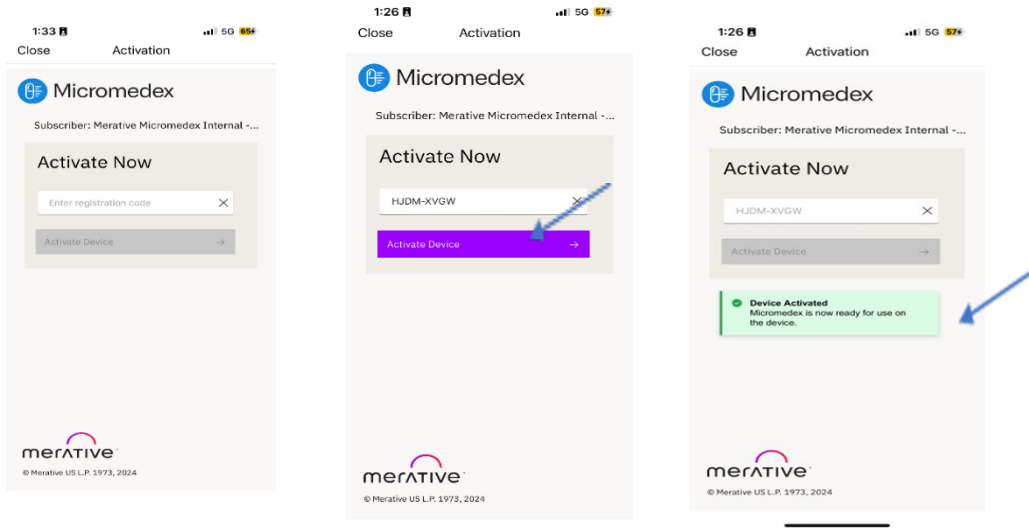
1:33 5G 65

Close Activation

Micromedex

Subscriber: Merative Micromedex Internal -...

Activate Now

Enter registration code

Activate Device →

merative

© Merative US L.P. 1973, 2024

1:26 5G 57

Close Activation

Micromedex

Subscriber: Merative Micromedex Internal -...

Activate Now

HJDM-XVGW

Activate Device →

merative

© Merative US L.P. 1973, 2024

1:26 5G 57

Close Activation

Micromedex

Subscriber: Merative Micromedex Internal -...

Activate Now

HJDM-XVGW

Activate Device →

Device Activated
Micromedex is now ready for use on the device.

merative

© Merative US L.P. 1973, 2024